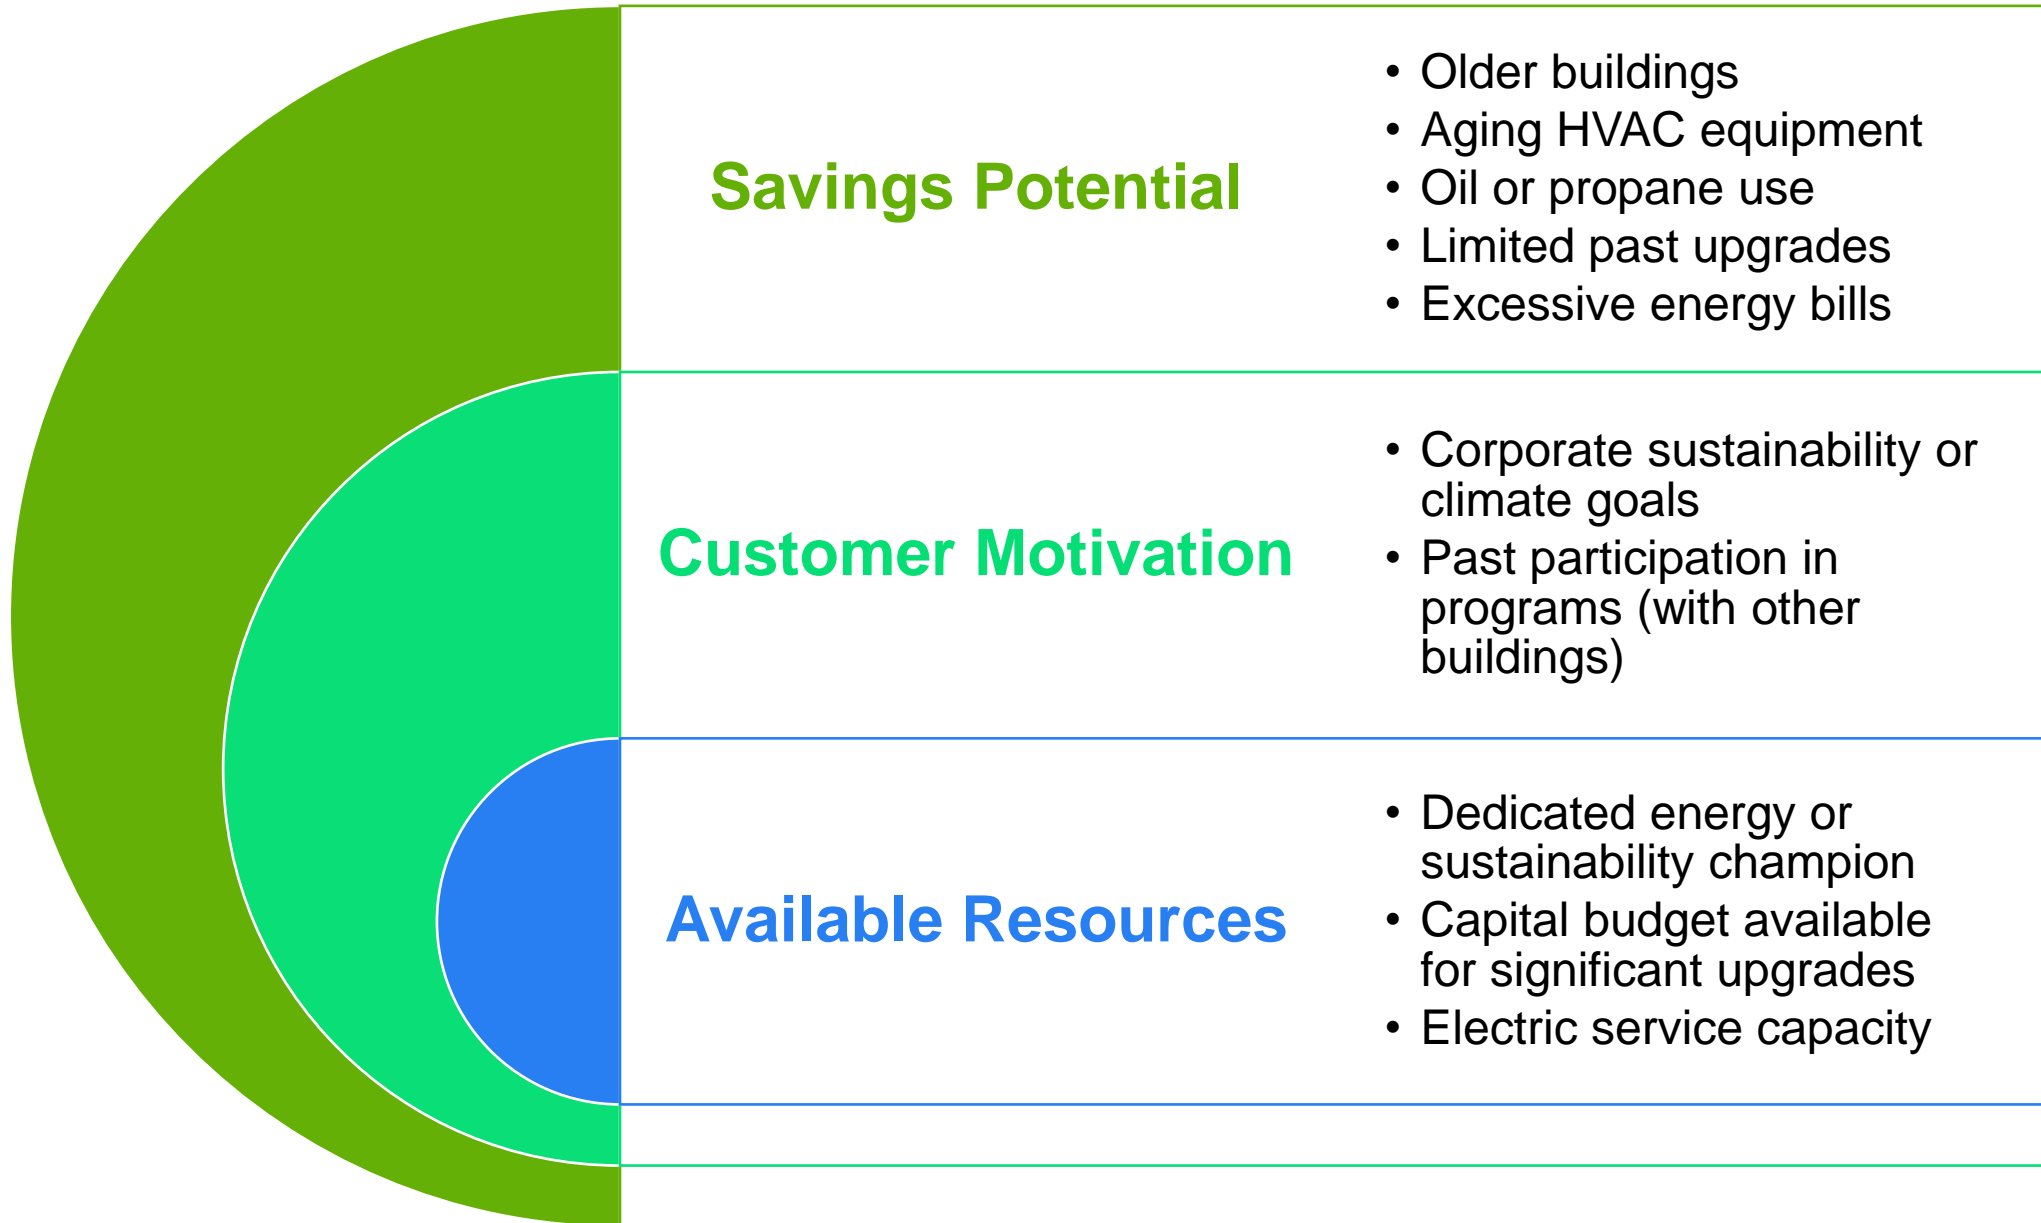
Savings Potential

• Older buildings
• Aging HVAC equipment
• Oil or propane use
• Limited past upgrades
• Excessive energy bills

Customer Motivation

• Corporate sustainability or climate goals
• Past participation in programs (with other buildings)

Available Resources

• Dedicated energy or sustainability champion
• Capital budget available for significant upgrades
• Electric service capacity